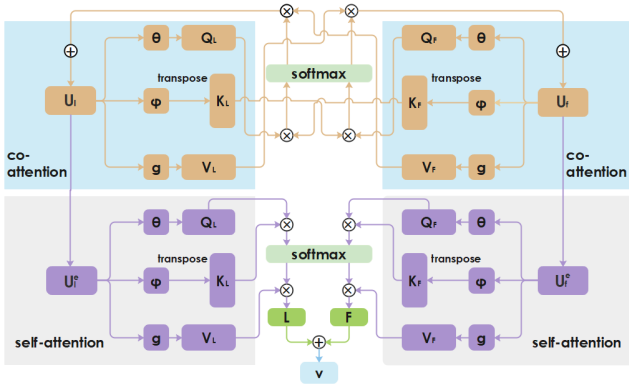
$\otimes$ $\otimes$

$\oplus$ θ $Q_L$ $Q_F$ θ $\oplus$

softmax

transpose transpose

$U_l$ φ $K_L$ $K_F$ φ $U_f$

$\otimes$ $\otimes$

co-attention g $V_L$ $V_F$ g co-attention

θ $Q_L$ $\otimes$ $\otimes$ $Q_F$ θ

softmax

transpose transpose

$U_l^e$ φ $K_L$ $K_F$ φ $U_f^e$

$\otimes$ $\otimes$

g $V_L$ L F $V_F$ g

self-attention $\oplus$ self-attention

v